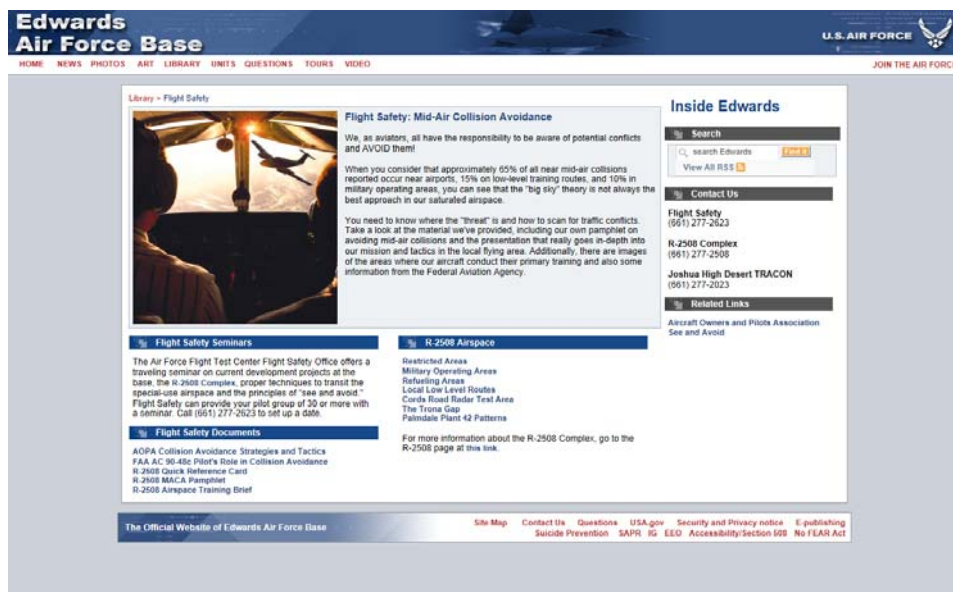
Edwards
Air Force Base

U.S. AIR FORCE

HOME NEWS PHOTOS ART LIBRARY UNITS QUESTIONS TOURS VIDEO

JOIN THE AIR FORC

Library > Flight Safety

Flight Safety: Mid-Air Collision Avoidance

We, as aviators, all have the responsibility to be aware of potential conflicts and AVOID them!

When you consider that approximately 65% of all near mid-air collisions reported occur near airports, 15% on low-level training routes, and 10% in military operating areas, you can see that the "big sky" theory is not always the best approach in our saturated airspace.

You need to know where the "threat" is and how to scan for traffic conflicts. Take a look at the material we've provided, including our own pamphlet on avoiding mid-air collisions and the presentation that really goes in-depth into our mission and tactics in the local flying area. Additionally, there are images of the areas where our aircraft conduct their primary training and also some information from the Federal Aviation Agency.

Flight Safety Seminars

The Air Force Flight Test Center Flight Safety Office offers a traveling seminar on current development projects at the base, the R-2508 Complex, proper techniques to transit the special-use airspace and the principles of "see and avoid." Flight Safety can provide your pilot group of 30 or more with a seminar. Call (661) 277-2623 to set up a date.

Flight Safety Documents

AOPA Collision Avoidance Strategies and Tactics
FAA AC 90-48c Pilot's Role in Collision Avoidance
R-2508 Quick Reference Card
R-2508 MACA Pamphlet
R-2508 Airspace Training Brief

R-2508 Airspace

Restricted Areas
Military Operating Areas
Refueling Areas
Local Low Level Routes
Cords Road Radar Text Area
The Trona Gap
Palmdale Plant 42 Patterns

For more information about the R-2508 Complex, go to the R-2508 page at this link.

Inside Edwards

Search

search Edwards Find it
View All RSS

Contact Us

Flight Safety
(661) 277-2623

R-2508 Complex
(661) 277-2508

Joshua High Desert TRACON
(661) 277-2023

Related Links

Aircraft Owners and Pilots Association
See and Avoid

The Official Website of Edwards Air Force Base

Site Map Contact Us Questions USA.gov Security and Privacy notice E-publishing
Suicide Prevention SAPR IG EEO Accessibility/Section 508 No FEAR Act